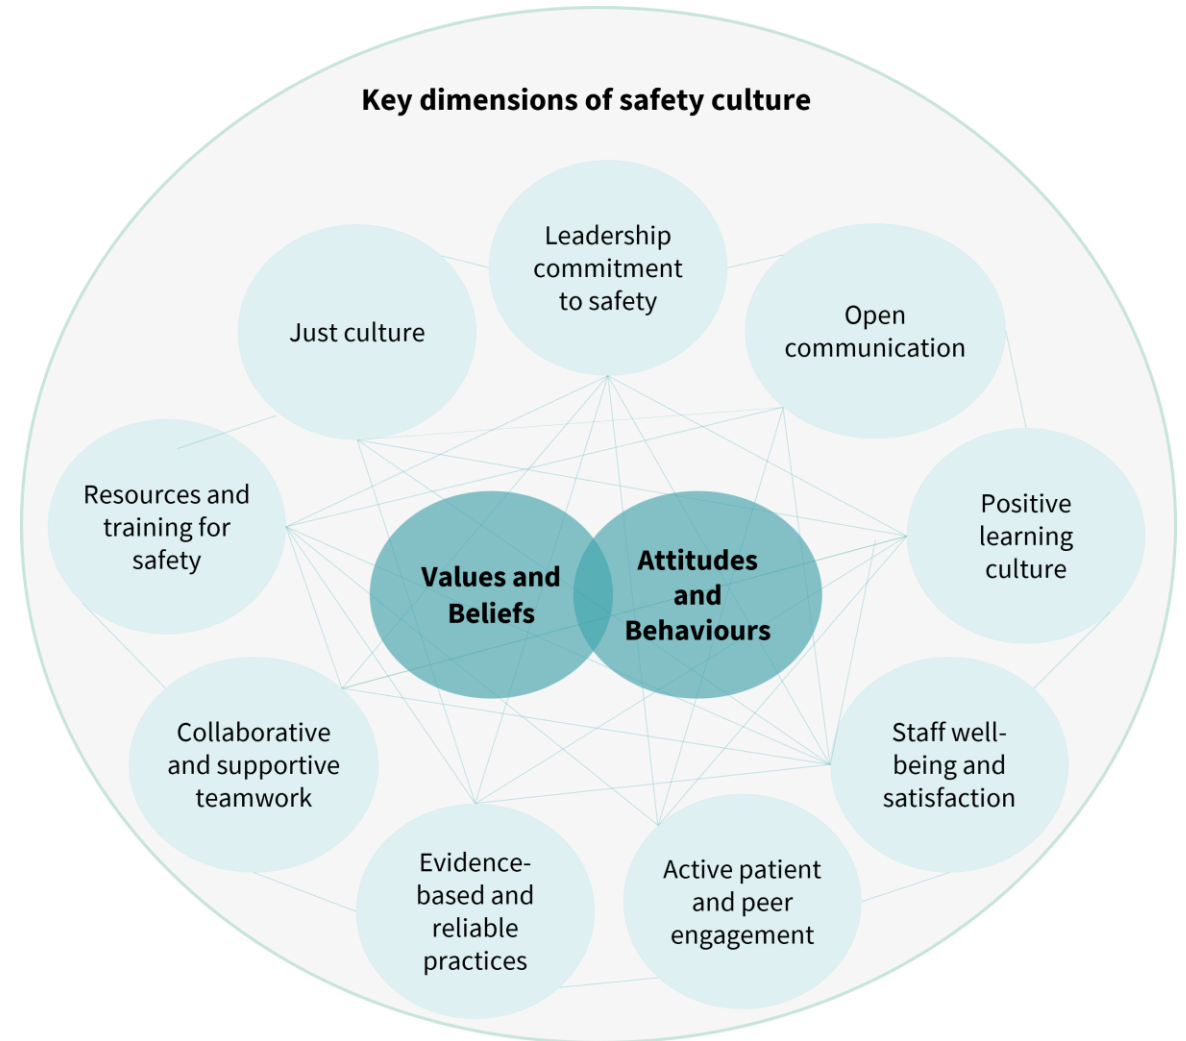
Key dimensions of safety culture

Leadership commitment to safety

Just culture

Open communication

Resources and training for safety

Values and Beliefs

Attitudes and Behaviours

Positive learning culture

Collaborative and supportive teamwork

Staff well-being and satisfaction

Evidence-based and reliable practices

Active patient and peer engagement